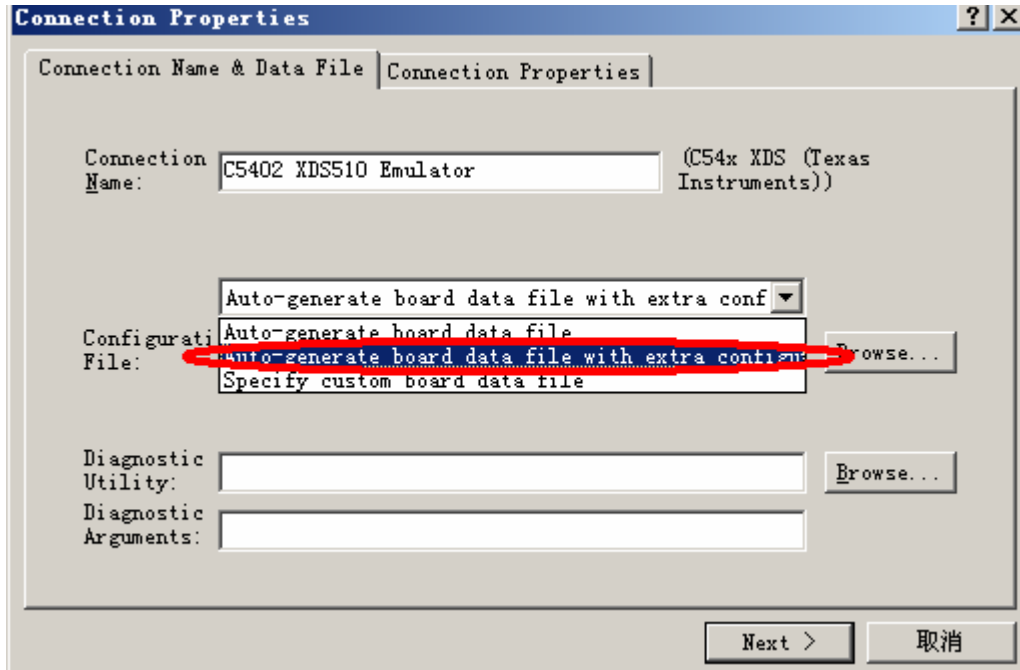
Connection Properties
? X
Connection Name & Data File
Connection Properties

Connection Name:
C5402 XDS510 Emulator
(C54x XDS (Texas Instruments))

Auto-generate board data file with extra conf
Configurati File:
Auto-generate board data file
Auto-generate board data file with extra configu
Specify custom board data file
Browse...

Diagnostic Utility:
Browse...
Diagnostic Arguments:

Next >
取消